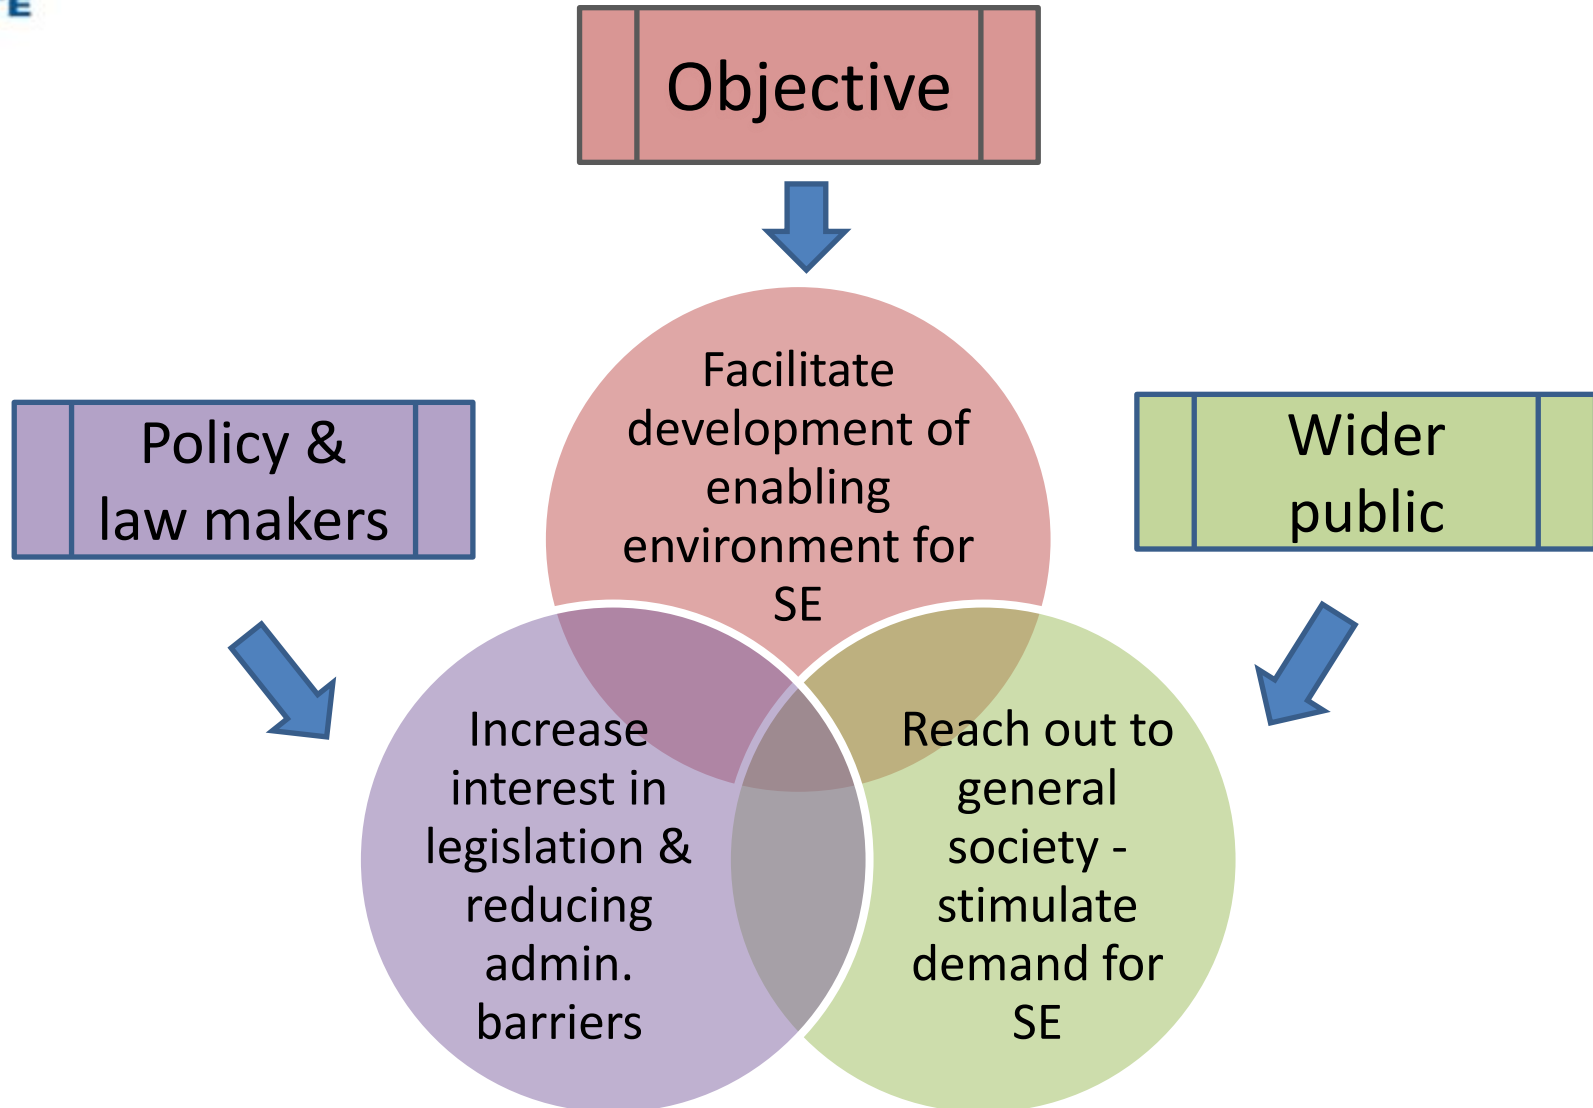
E

Objective

Policy & law makers

Facilitate development of enabling environment for SE

Wider public

Increase interest in legislation & reducing admin. barriers

Reach out to general society - stimulate demand for SE